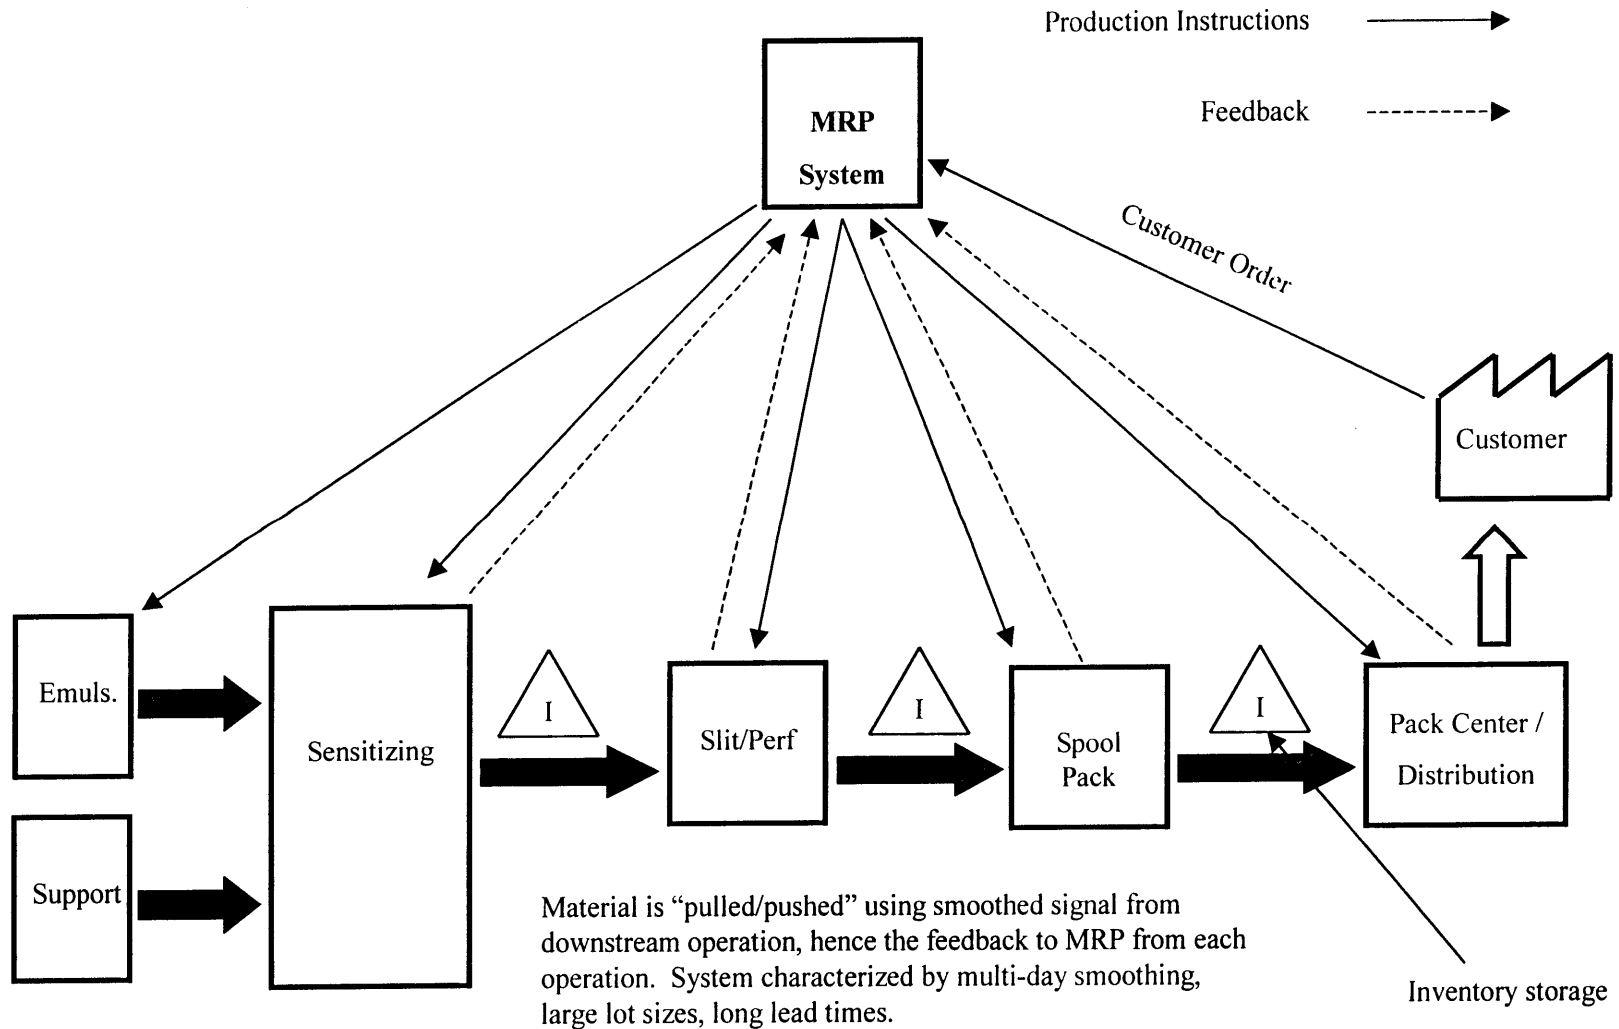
Production Instructions

Feedback

MRP System

Customer Order

Customer

Emuls.

Support

Sensitizing

I

Slit/Perf

I

Spool Pack

I

Pack Center / Distribution

Material is "pulled/pushed" using smoothed signal from downstream operation, hence the feedback to MRP from each operation. System characterized by multi-day smoothing, large lot sizes, long lead times.

Inventory storage